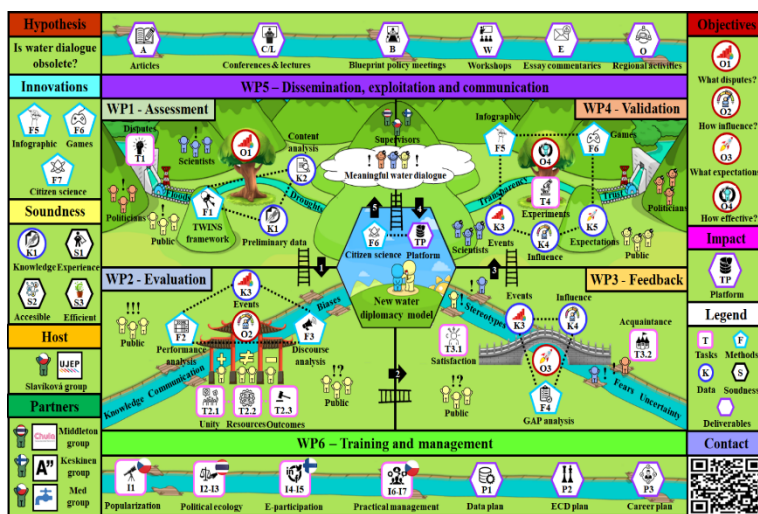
Hypothesis

Is water dialogue obsolete?

Innovations

F5
Infographic

F6
Games

F7
Citizen science

Soundness

K1
Knowledge

S1
Experience

S2
Accesible

S3
Efficient

Host

UJEP
Slavíková group

Partners

Chula
Middleton group

A"
Keskinen group

Med group

A
Articles

C/L
Conferences & lectures

B
Blueprint policy meetings

W
Workshops

E
Essay commentaries

O
Regional activities

WP5 – Dissemination, exploitation and communication

WP1 - Assessment

Disputes
T1
Scientists
O1
Content analysis
K2
Politicians
Floods
F1
TWINS framework
Droughts
K1
Preliminary data
Public

Supervisors
Meaningful water dialogue
5
4
F6
Citizen science
TP
Platform
New water diplomacy model
1
2
3

WP4 - Validation

Infographic
F5
O4
F6
Games
Transparency
T4
Experiments
Trust
Politicians
K3
Events
Scientists
K4
Influence
K5
Expectations
Public

WP2 - Evaluation

K3
Events
Public
F2
Performance analysis
O2
F3
Discourse analysis
Biases
Knowledge
Communication
T2.1
Unity
T2.2
Resources
T2.3
Outcomes
Public

WP3 - Feedback

Events
Influence
Stereotypes
K3
K4
T3.1
Satisfaction
Acquaintance
T3.2
O3
Public
Fears
Uncertainty
F4
GAP analysis

WP6 – Training and management

I1
Popularization
I2-I3
Political ecology
I4-I5
E-participation
I6-I7
Practical management
P1
Data plan
P2
ECD plan
P3
Career plan

Objectives

O1
What disputes?
O2
How influence?
O3
What expectations?
O4
How effective?

Impact

TP
Platform

Legend

T
Tasks
F
Methods
K
Data
S
Soundness
Deliverables

Contact